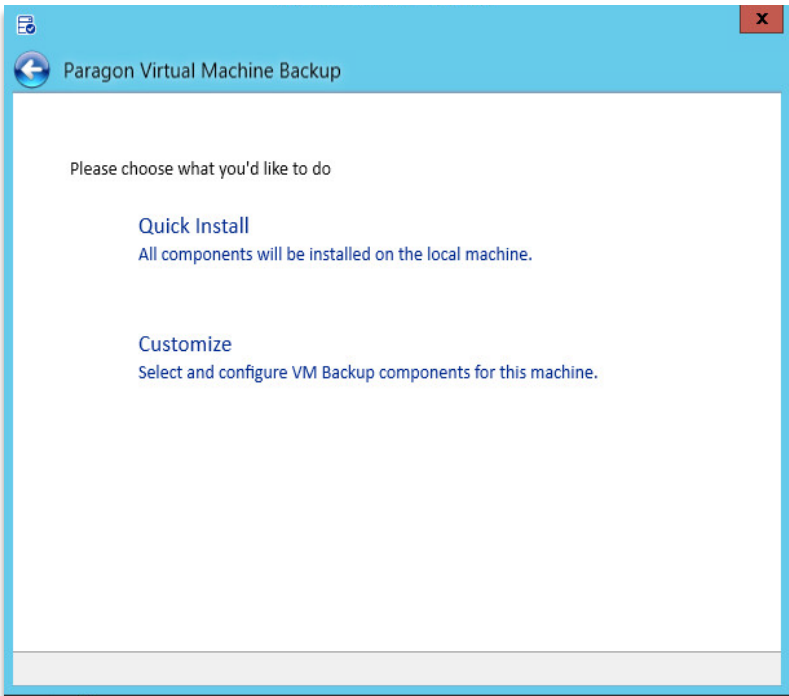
x

Paragon Virtual Machine Backup

Please choose what you'd like to do

Quick Install
All components will be installed on the local machine.

Customize
Select and configure VM Backup components for this machine.